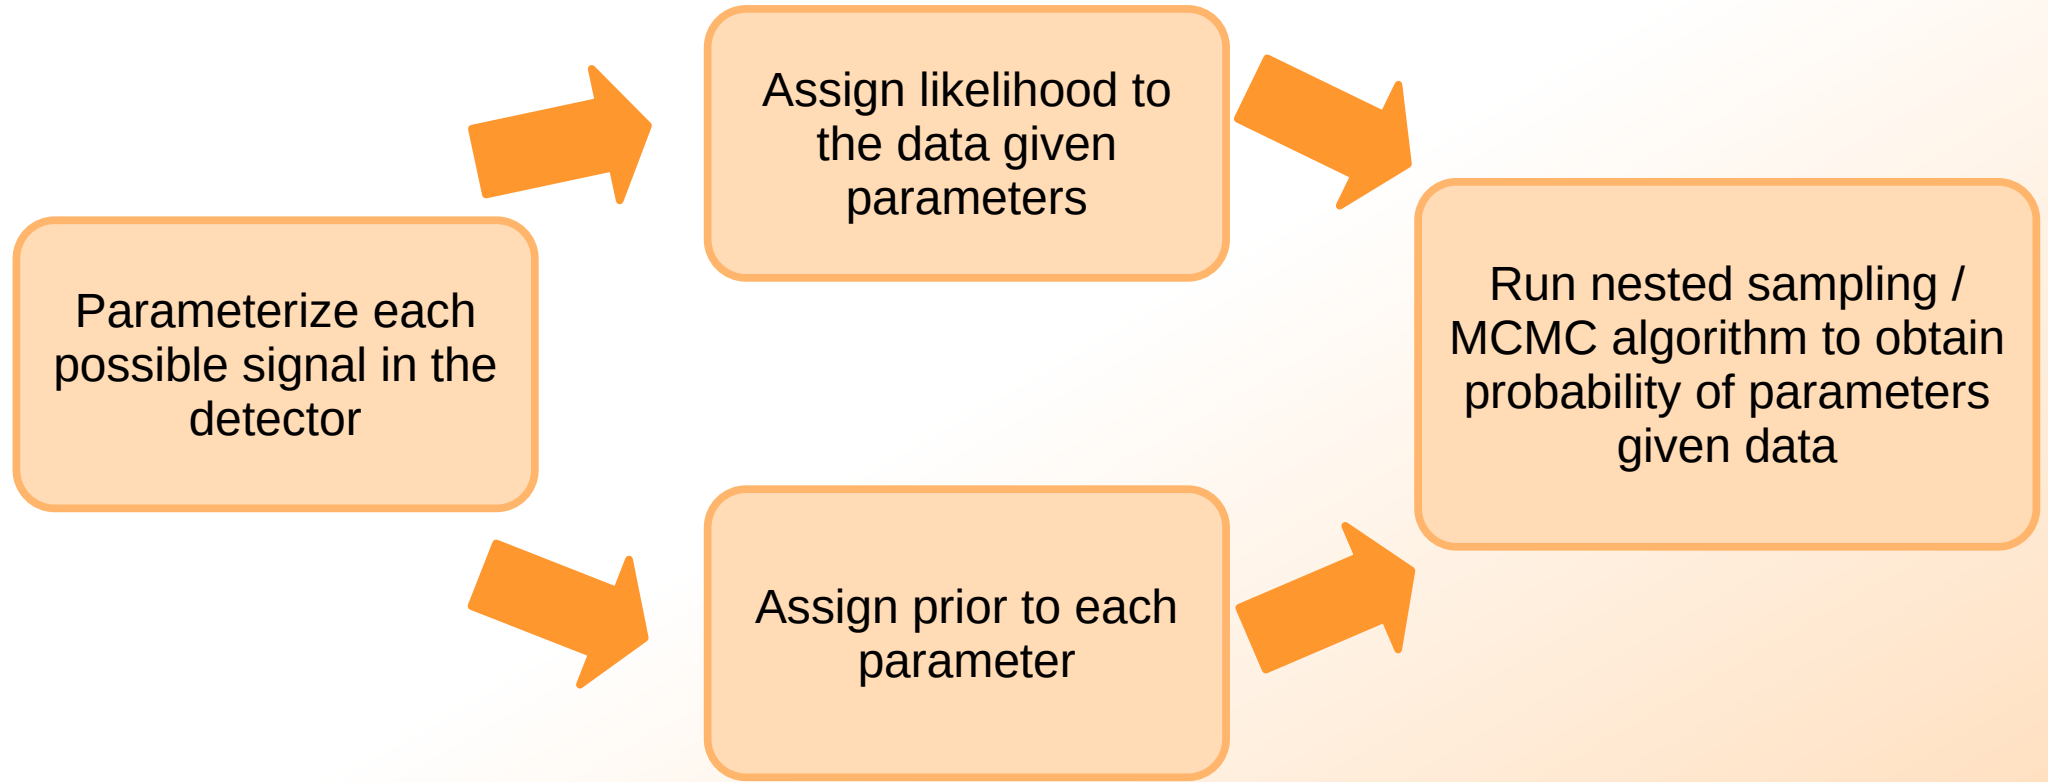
Parameterize each possible signal in the detector

Assign likelihood to the data given parameters

Assign prior to each parameter

Run nested sampling / MCMC algorithm to obtain probability of parameters given data